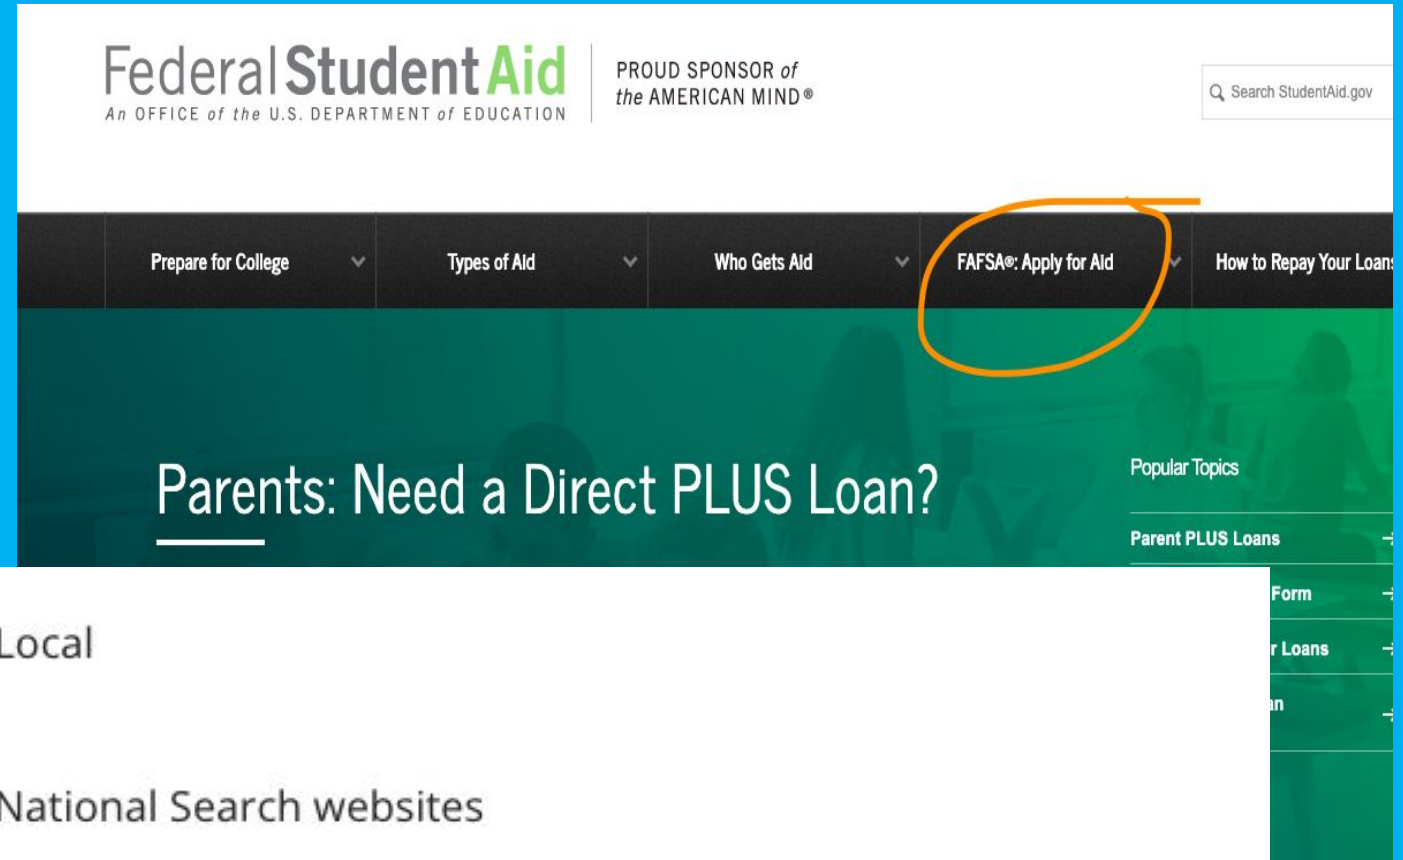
Federal Student Aid
An OFFICE of the U.S. DEPARTMENT of EDUCATION

PROUD SPONSOR of the AMERICAN MIND®

Search StudentAid.gov

Prepare for College
Types of Aid
Who Gets Aid
FAFSA®: Apply for Aid
How to Repay Your Loans

Parents: Need a Direct PLUS Loan?

Popular Topics

Parent PLUS Loans

Form

r Loans

n

Local

National Search websites